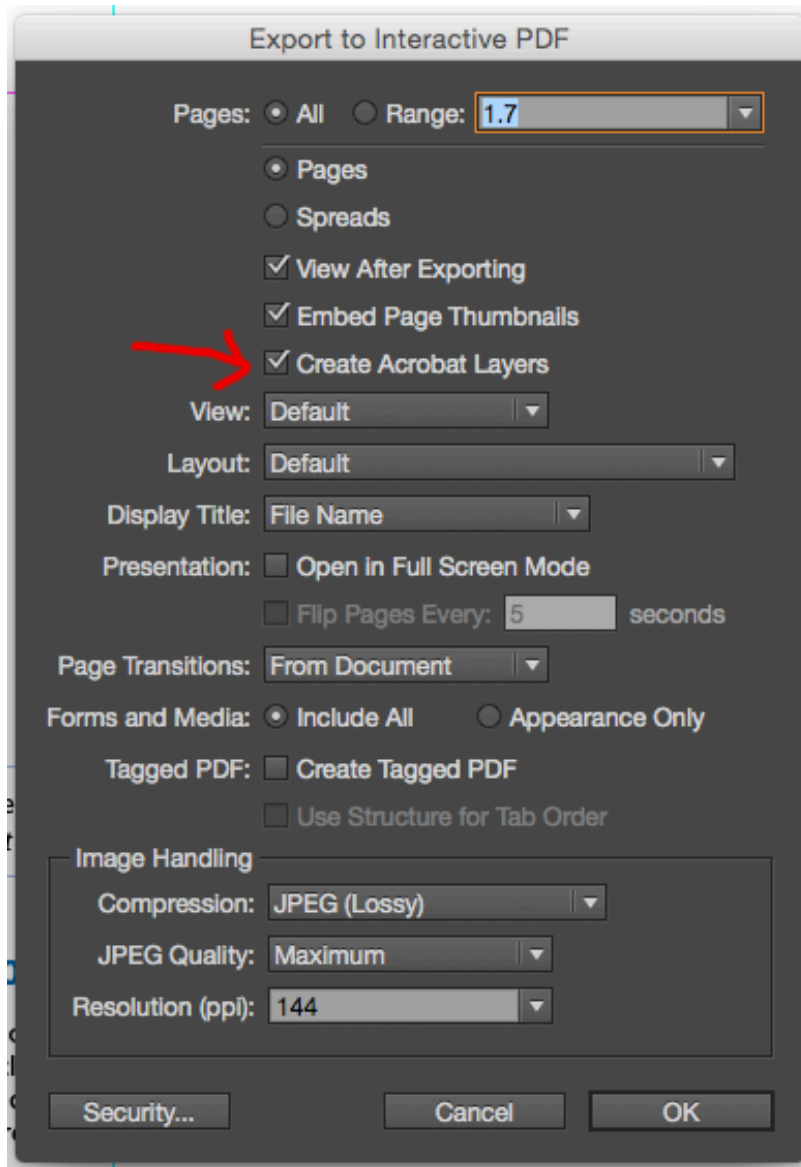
Export to Interactive PDF

Pages: All Range: 1.7

Pages

Spreads

View After Exporting

Embed Page Thumbnails

Create Acrobat Layers

View: Default

Layout: Default

Display Title: File Name

Presentation: Open in Full Screen Mode

Flip Pages Every: 5 seconds

Page Transitions: From Document

Forms and Media: Include All Appearance Only

Tagged PDF: Create Tagged PDF

Use Structure for Tab Order

Image Handling

Compression: JPEG (Lossy)

JPEG Quality: Maximum

Resolution (ppi): 144

Security...

Cancel

OK